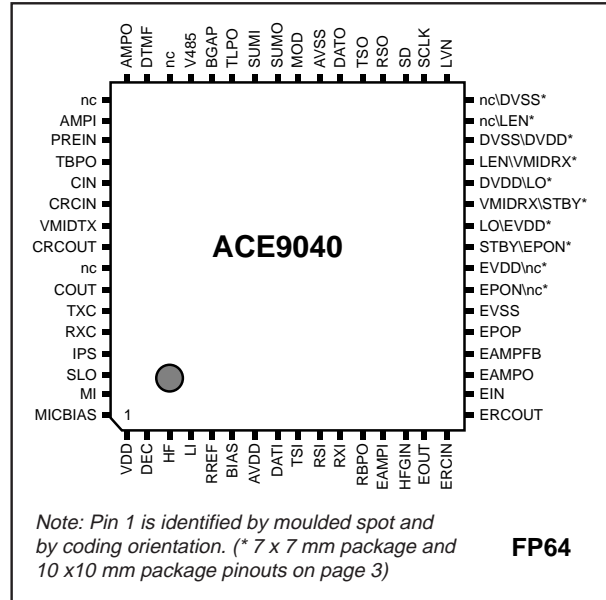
AMPO
DTMF
nc
V485
BGAP
TLPO
SUMI
SUMO
MOD
AVSS
DATO
TSO
RSO
SD
SCLK
LVN

nc
AMPI
PREIN
TBPO
CIN
CRCIN
VMIDTX
CRCOUT
nc
COUT
TXC
RXC
IPS
SLO
MI
MICBIAS

nc\DVSS*
nc\LEN*
DVSS\DVDD*
LEN\VMIDRX*
DVDD\LO*
VMIDRX\STBY*
LO\EVDD*
STBY\EPON*
EVDD\nc*
EPON\nc*
EVSS
EPOP
EAMPFB
EAMPO
EIN
ERCOUT

ACE9040

1

VDD
DEC
HF
LI
RREF
BIAS
AVDD
DATI
TSI
RSI
RXI
RBPO
EAMPI
HFGIN
EOUT
ERCIN

Note: Pin 1 is identified by moulded spot and by coding orientation. (* 7 x 7 mm package and 10 x10 mm package pinouts on page 3)

FP64